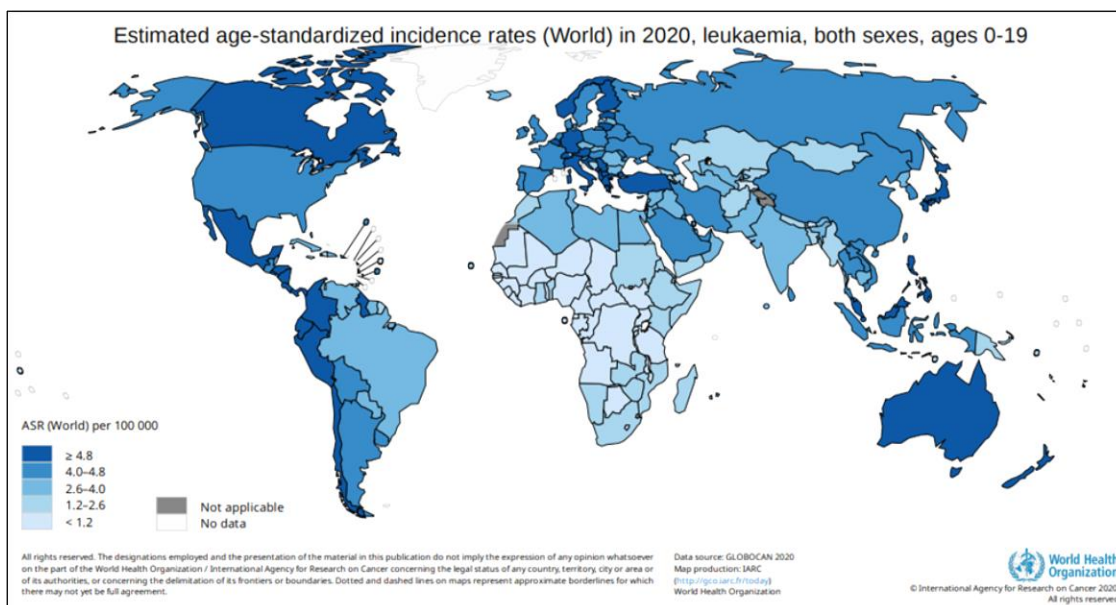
Estimated age-standardized incidence rates (World) in 2020, leukaemia, both sexes, ages 0-19

ASR (World) per 100 000
≥ 4.8
4.0–4.8
2.6–4.0
1.2–2.6
< 1.2

Not applicable
No data

All rights reserved. The designations employed and the presentation of the material in this publication do not imply the expression of any opinion whatsoever on the part of the World Health Organization / International Agency for Research on Cancer concerning the legal status of any country, territory, city or area or of its authorities, or concerning the delimitation of its frontiers or boundaries. Dotted and dashed lines on maps represent approximate borderlines for which there may not yet be full agreement.

Data source: GLOBOCAN 2020
Map production: IARC
(http://gco.iarc.fr/today)
World Health Organization

World Health Organization

© International Agency for Research on Cancer 2020
All rights reserved